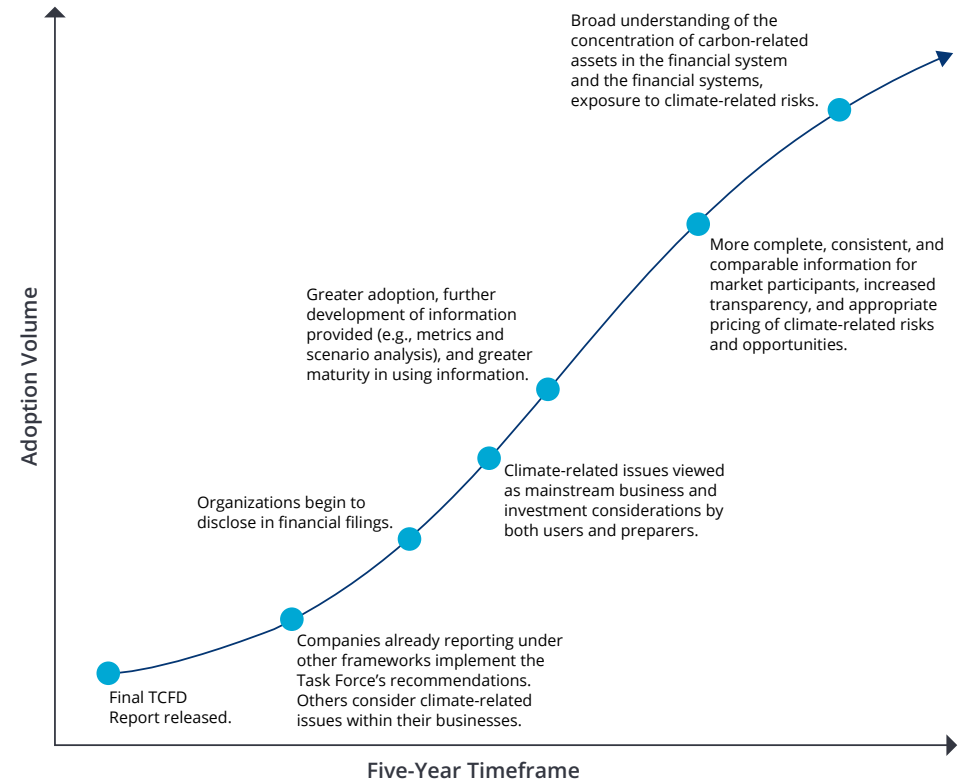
Broad understanding of the concentration of carbon-related assets in the financial system and the financial systems, exposure to climate-related risks.

More complete, consistent, and comparable information for market participants, increased transparency, and appropriate pricing of climate-related risks and opportunities.

Greater adoption, further development of information provided (e.g., metrics and scenario analysis), and greater maturity in using information.

Climate-related issues viewed as mainstream business and investment considerations by both users and preparers.

Organizations begin to disclose in financial filings.

Companies already reporting under other frameworks implement the Task Force's recommendations. Others consider climate-related issues within their businesses.

Final TCFD Report released.

Adoption Volume

Five-Year Timeframe